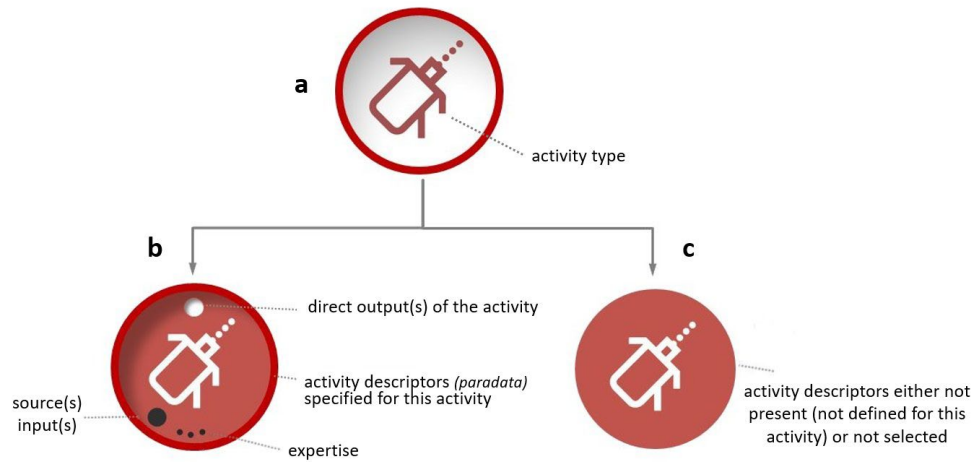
a

activity type

b

c

direct output(s) of the activity

activity descriptors *(paradata)* specified for this activity

source(s) input(s)

expertise

activity descriptors either not present (not defined for this activity) or not selected